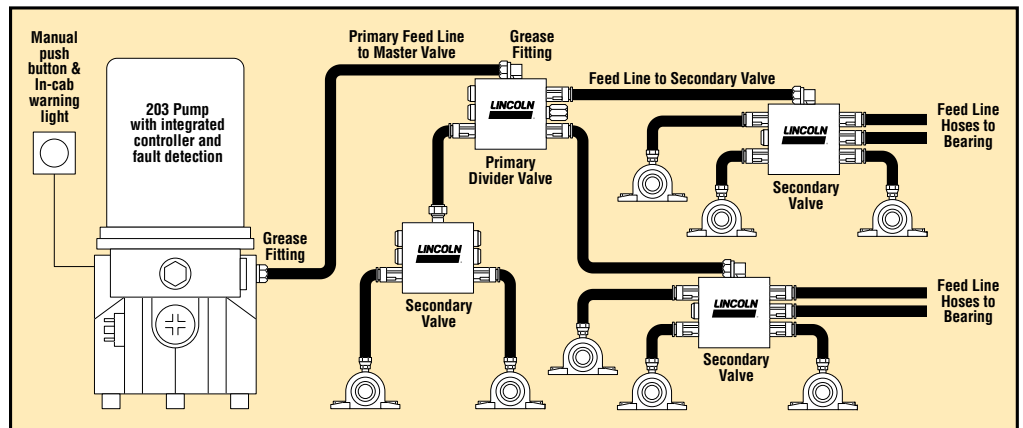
Manual push button & In-cab warning light

203 Pump with integrated controller and fault detection

Grease Fitting

Primary Feed Line to Master Valve

Grease Fitting

LINCOLN

Primary Divider Valve

Feed Line to Secondary Valve

LINCOLN

Secondary Valve

Feed Line Hoses to Bearing

LINCOLN

Secondary Valve

LINCOLN

Secondary Valve

Feed Line Hoses to Bearing